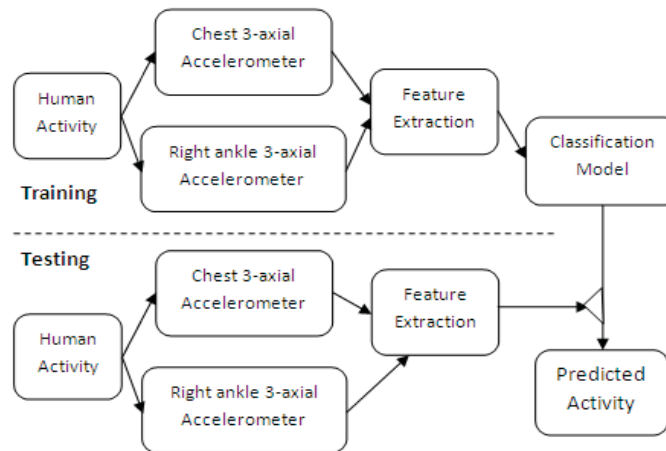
Human Activity

Chest 3-axial Accelerometer

Right ankle 3-axial Accelerometer

Feature Extraction

Classification Model

Training

Testing

Human Activity

Chest 3-axial Accelerometer

Right ankle 3-axial Accelerometer

Feature Extraction

Predicted Activity